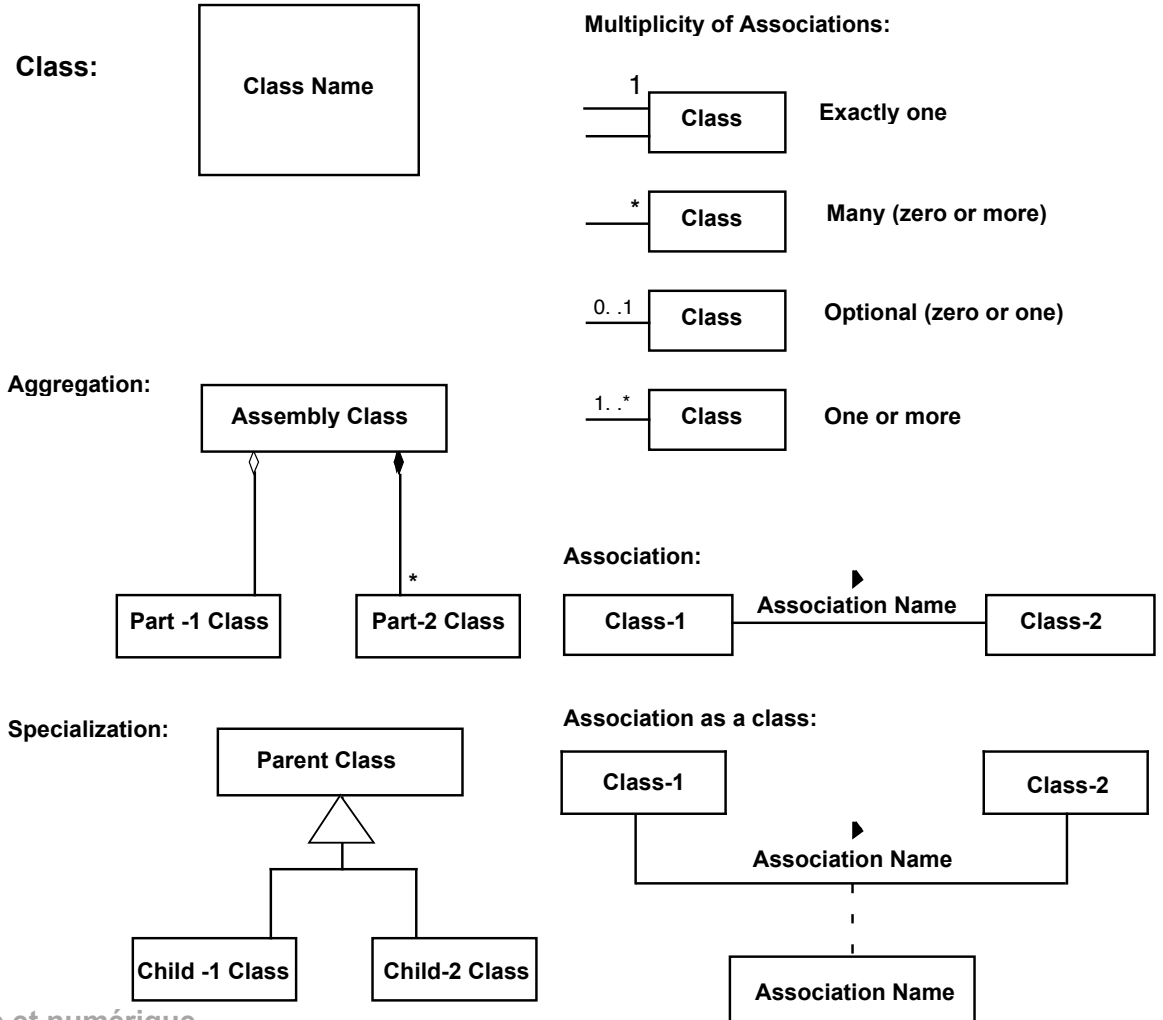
Class:

Class Name

Multiplicity of Associations:

1

Class

Exactly one

*

Class

Many (zero or more)

0. .1

Class

Optional (zero or one)

1. .*

Class

One or more

Aggregation:

Assembly Class

*

Part -1 Class

Part-2 Class

Association:

Class-1

Association Name

Class-2

Specialization:

Parent Class

Child -1 Class

Child-2 Class

Association as a class:

Class-1

Class-2

Association Name

Association Name

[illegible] et numérique